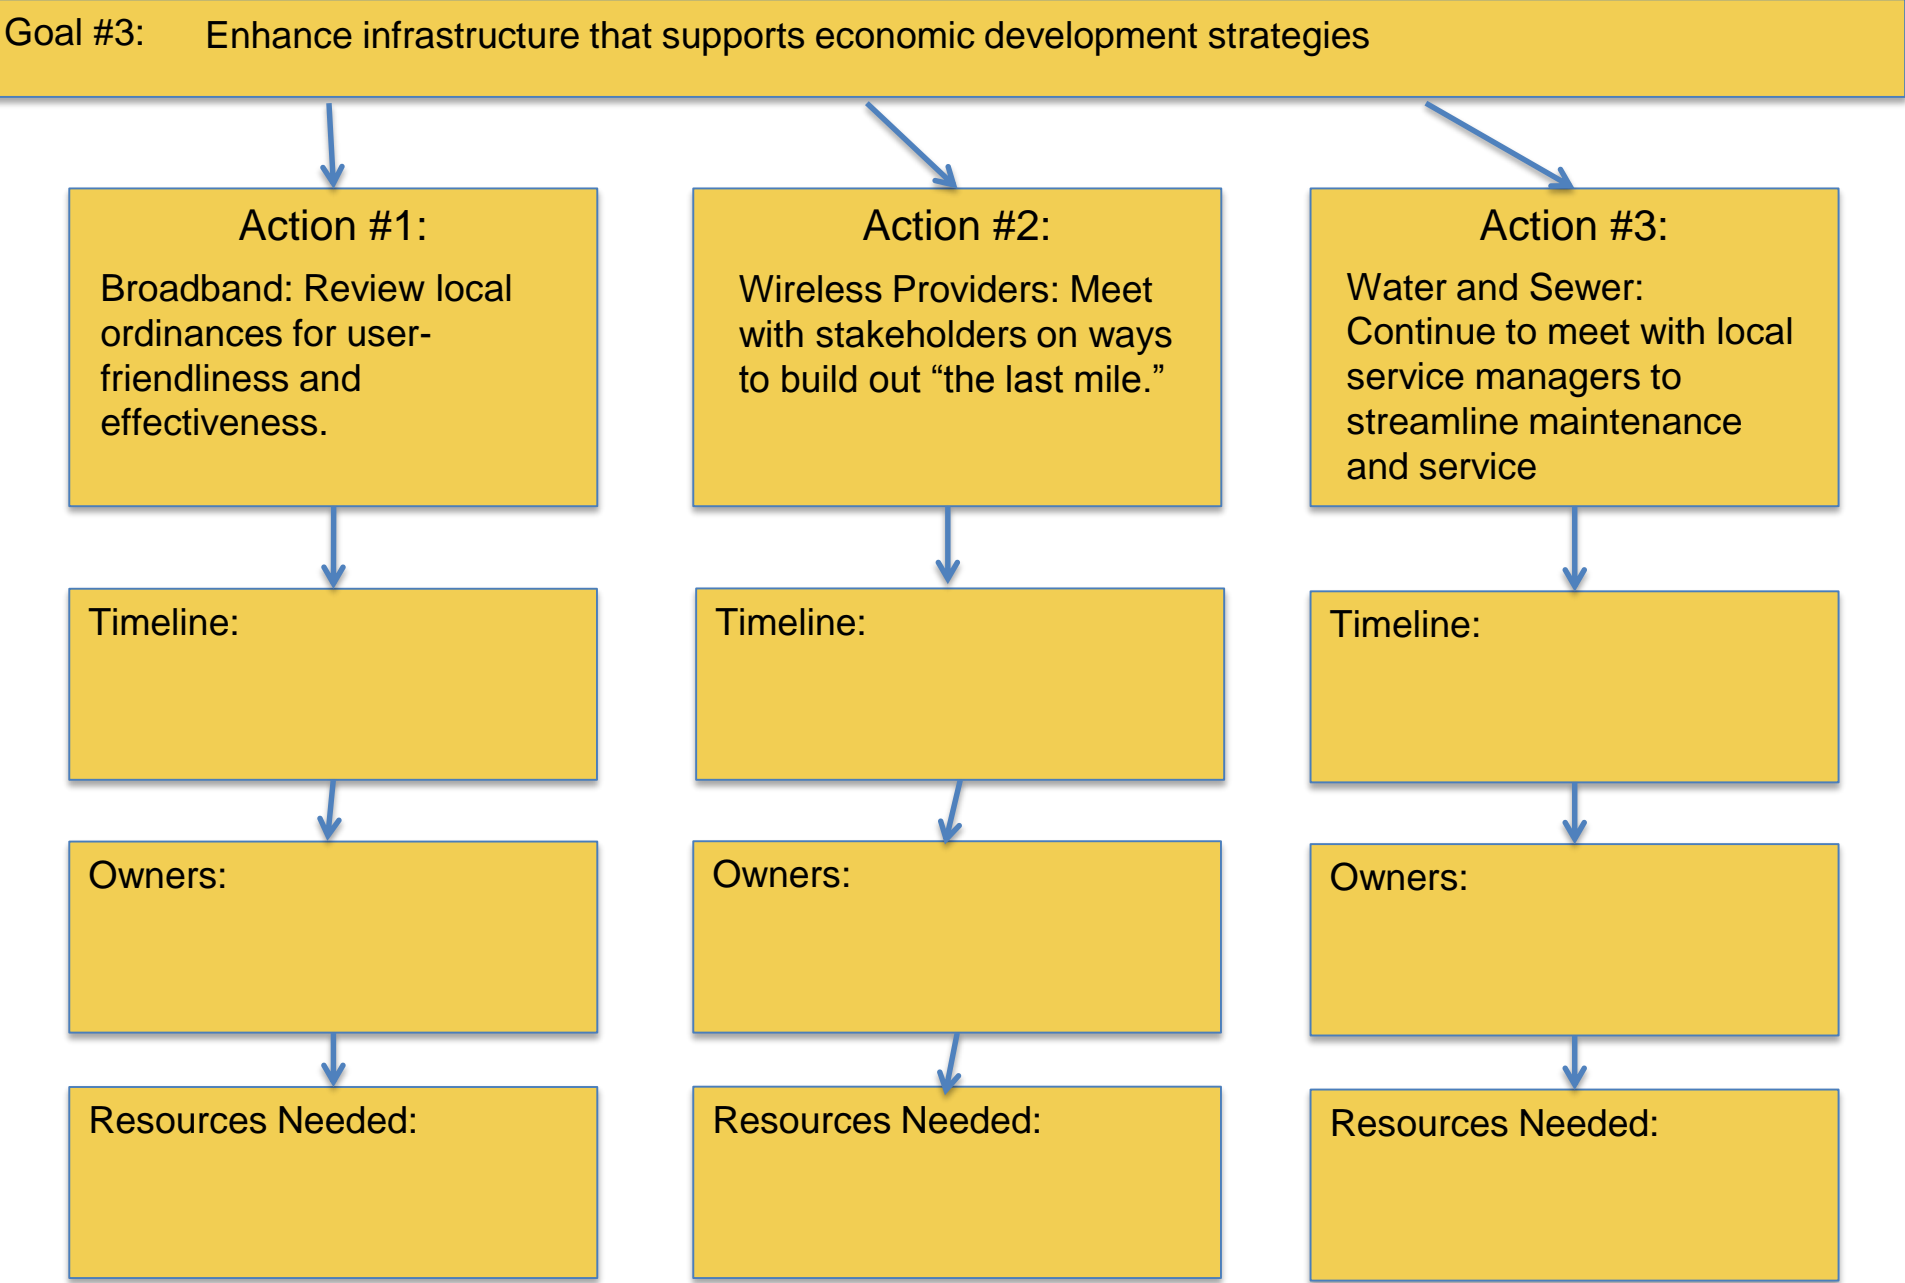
Goal #3: Enhance infrastructure that supports economic development strategies

Action #1:

Broadband: Review local ordinances for user-friendliness and effectiveness.

Timeline:

Owners:

Resources Needed:

Action #2:

Wireless Providers: Meet with stakeholders on ways to build out “the last mile.”

Timeline:

Owners:

Resources Needed:

Action #3:

Water and Sewer: Continue to meet with local service managers to streamline maintenance and service

Timeline:

Owners:

Resources Needed: